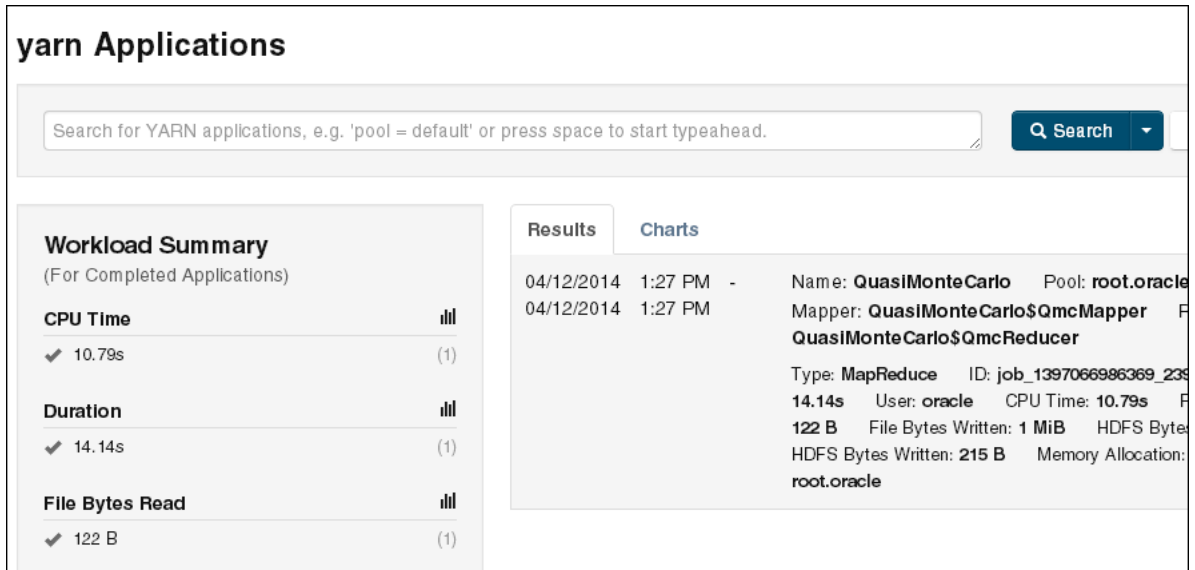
yarn Applications

Search for YARN applications, e.g. 'pool = default' or press space to start typeahead.

Search

Workload Summary
(For Completed Applications)

CPU Time
10.79s (1)

Duration
14.14s (1)

File Bytes Read
122 B (1)

Results Charts

04/12/2014 1:27 PM -
04/12/2014 1:27 PM

Name: QuasiMonteCarlo Pool: root.oracle
Mapper: QuasiMonteCarlo$QmcMapper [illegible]
QuasiMonteCarlo$QmcReducer

Type: MapReduce ID: job_1397066986369_23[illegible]
14.14s User: oracle CPU Time: 10.79s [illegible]
122 B File Bytes Written: 1 MiB HDFS Byte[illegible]
HDFS Bytes Written: 215 B Memory Allocation: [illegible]
root.oracle